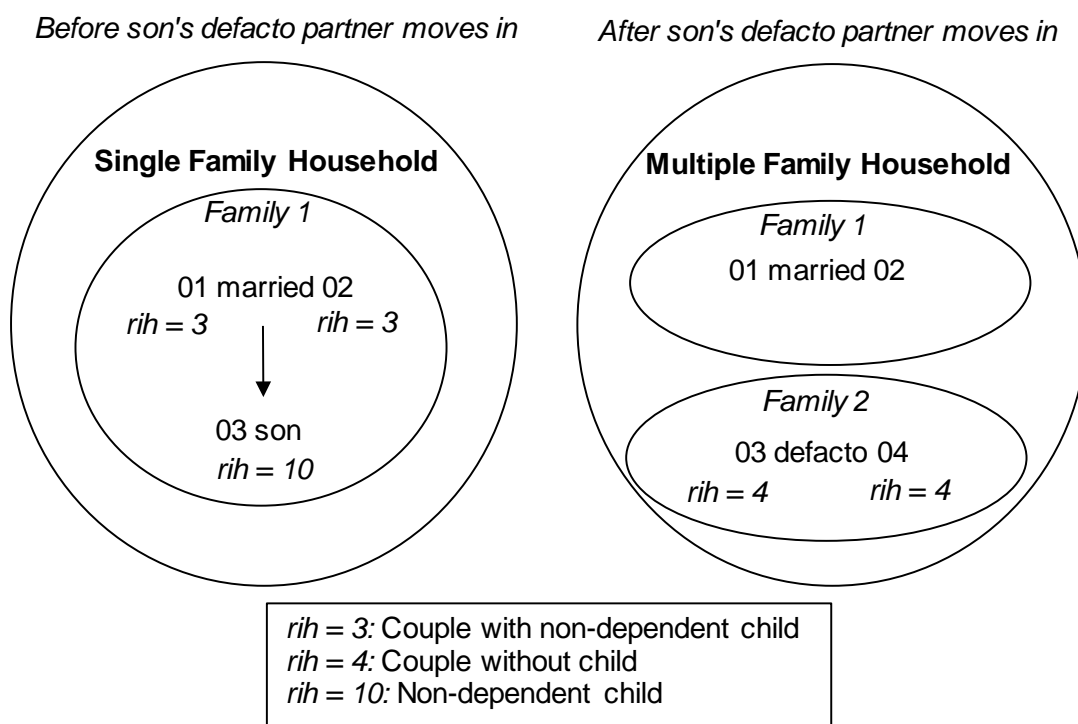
Before son's defacto partner moves in

Single Family Household

Family 1

01 married 02

rih = 3

rih = 3

03 son

rih = 10

After son's defacto partner moves in

Multiple Family Household

Family 1

01 married 02

Family 2

03 defacto 04

rih = 4

rih = 4

rih = 3: Couple with non-dependent child
rih = 4: Couple without child
rih = 10: Non-dependent child